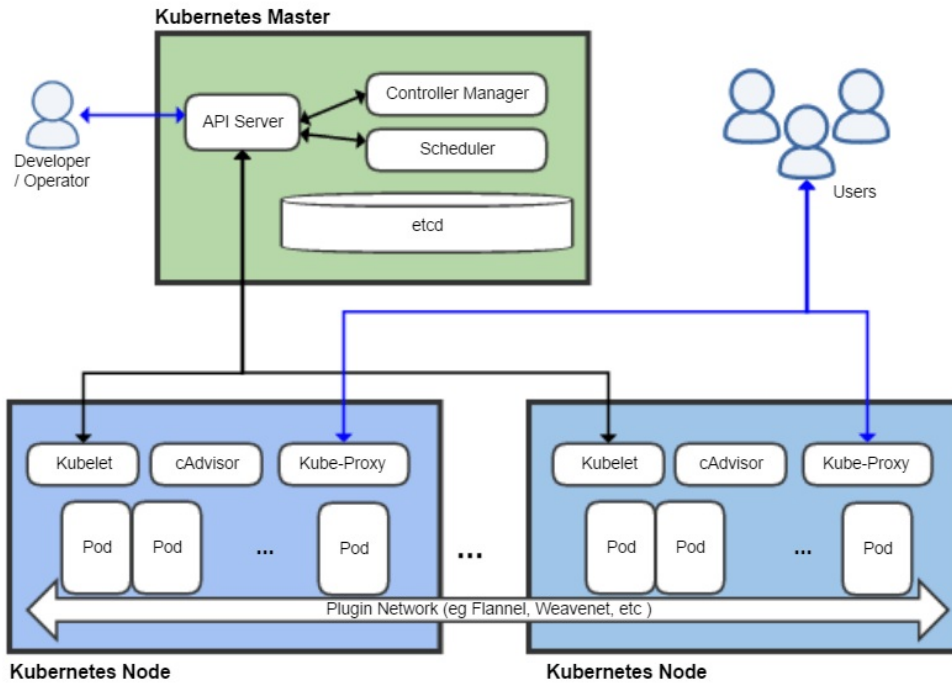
Kubernetes Master

Developer / Operator

API Server

Controller Manager

Scheduler

etcd

Users

Kubelet

cAdvisor

Kube-Proxy

Pod

Pod

...

Pod

...

Kubelet

cAdvisor

Kube-Proxy

Pod

Pod

...

Pod

Plugin Network (eg Flannel, Weavenet, etc )

Kubernetes Node

Kubernetes Node